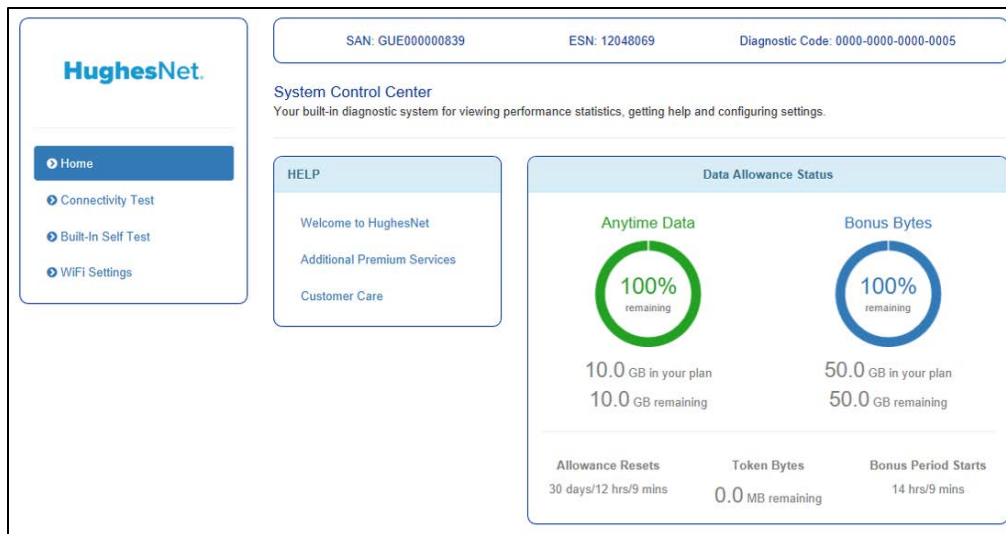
HughesNet.

Home
Connectivity Test
Built-In Self Test
WiFi Settings

SAN: GUE000000839
ESN: 12048069
Diagnostic Code: 0000-0000-0000-0005

System Control Center
Your built-in diagnostic system for viewing performance statistics, getting help and configuring settings.

HELP
Welcome to HughesNet
Additional Premium Services
Customer Care

Data Allowance Status

Anytime Data
100%
remaining
10.0 GB in your plan
10.0 GB remaining

Bonus Bytes
100%
remaining
50.0 GB in your plan
50.0 GB remaining

Allowance Resets
30 days/12 hrs/9 mins

Token Bytes
0.0 MB remaining

Bonus Period Starts
14 hrs/9 mins